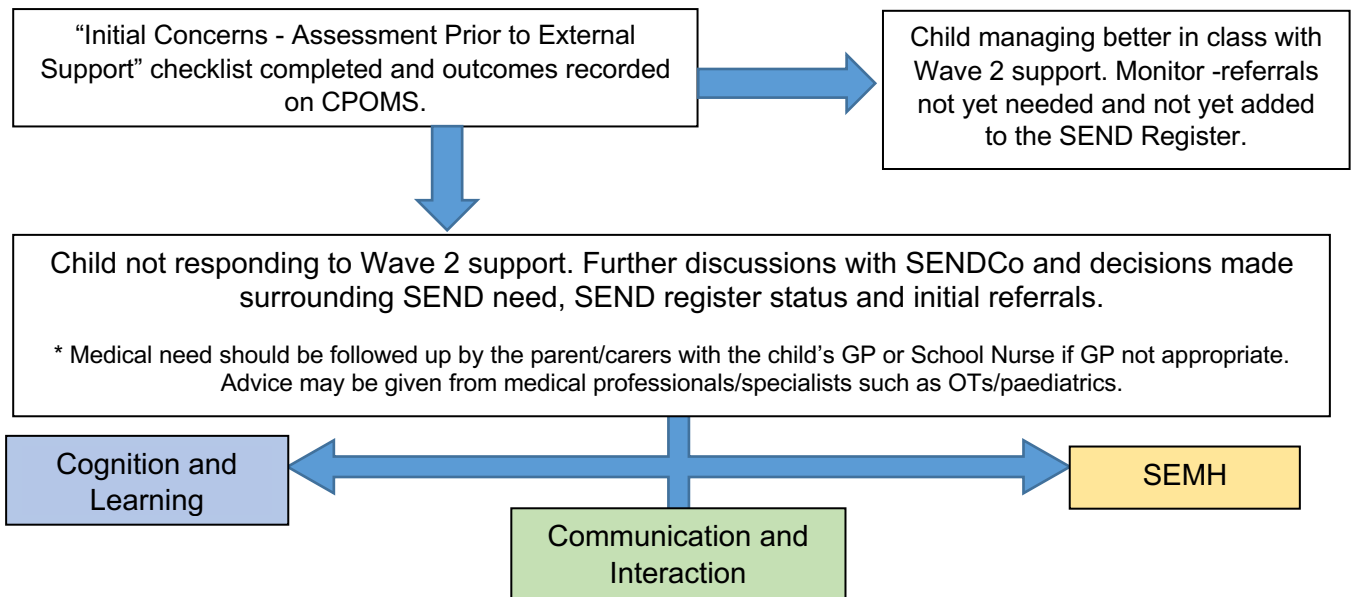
“Initial Concerns - Assessment Prior to External Support” checklist completed and outcomes recorded on CPOMS.

Child managing better in class with Wave 2 support. Monitor -referrals not yet needed and not yet added to the SEND Register.

Child not responding to Wave 2 support. Further discussions with SENDCo and decisions made surrounding SEND need, SEND register status and initial referrals.

* Medical need should be followed up by the parent/carers with the child’s GP or School Nurse if GP not appropriate. Advice may be given from medical professionals/specialists such as OTs/paediatrics.

Cognition and Learning

SEMH

Communication and Interaction